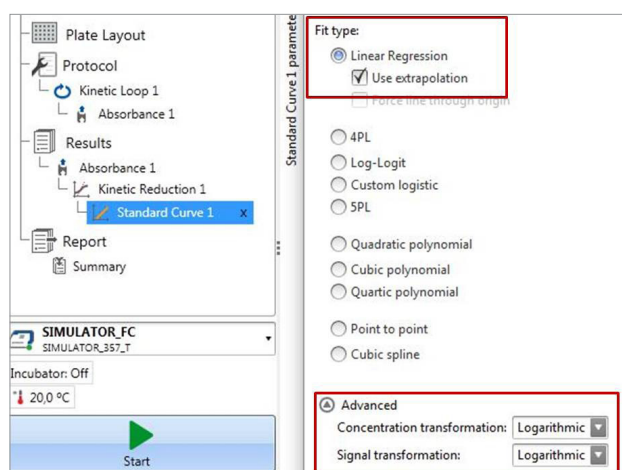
Plate Layout
Protocol
Kinetic Loop 1
Absorbance 1
Results
Absorbance 1
Kinetic Reduction 1
Standard Curve 1 x
Report
Summary

SIMULATOR_FC
SIMULATOR_357_T
Incubator: Off
20,0 ºC
Start

Standard Curve 1 paramete

Fit type:
Linear Regression
Use extrapolation
Force line through origin

4PL
Log-Logit
Custom logistic
5PL

Quadratic polynomial
Cubic polynomial
Quartic polynomial

Point to point
Cubic spline

Advanced
Concentration transformation: Logarithmic
Signal transformation: Logarithmic